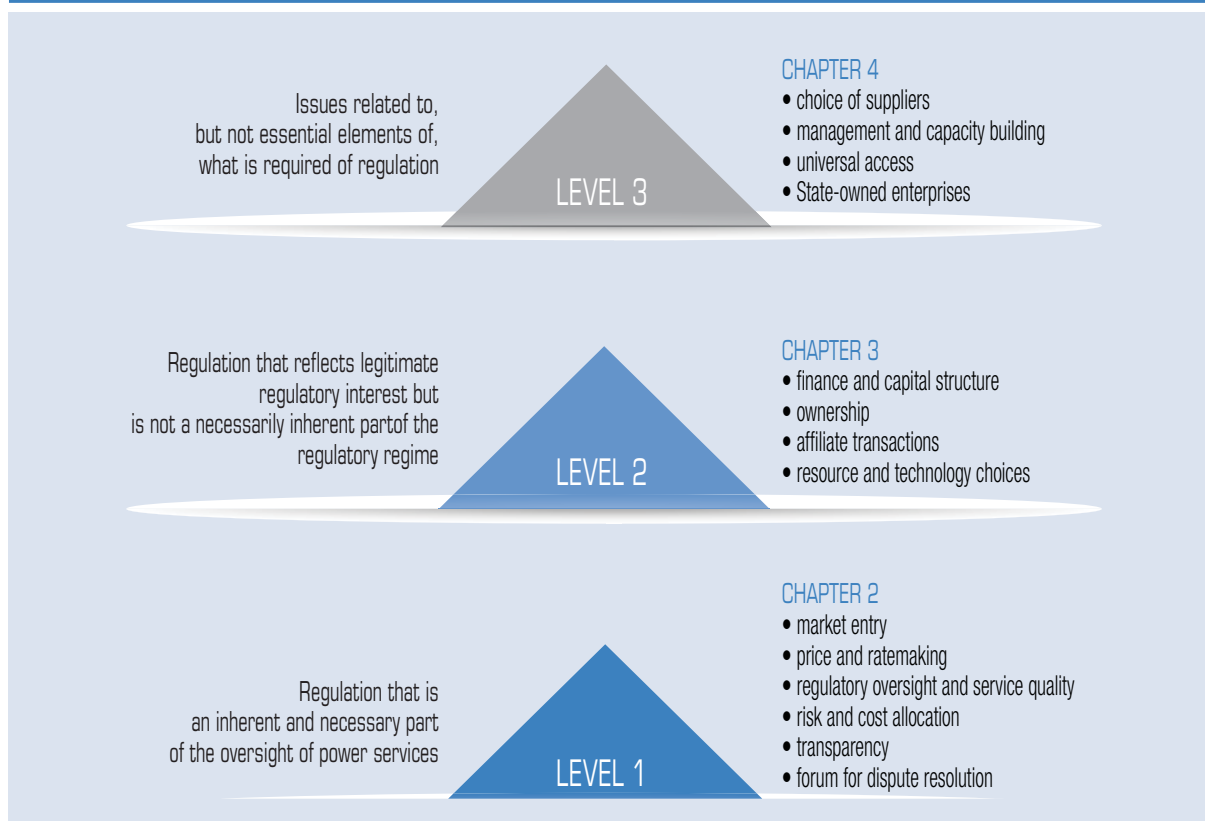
Issues related to, but not essential elements of, what is required of regulation

LEVEL 3

CHAPTER 4
• choice of suppliers
• management and capacity building
• universal access
• State-owned enterprises

Regulation that reflects legitimate regulatory interest but is not a necessarily inherent partof the regulatory regime

LEVEL 2

CHAPTER 3
• finance and capital structure
• ownership
• affiliate transactions
• resource and technology choices

Regulation that is an inherent and necessary part of the oversight of power services

LEVEL 1

CHAPTER 2
• market entry
• price and ratemaking
• regulatory oversight and service quality
• risk and cost allocation
• transparency
• forum for dispute resolution